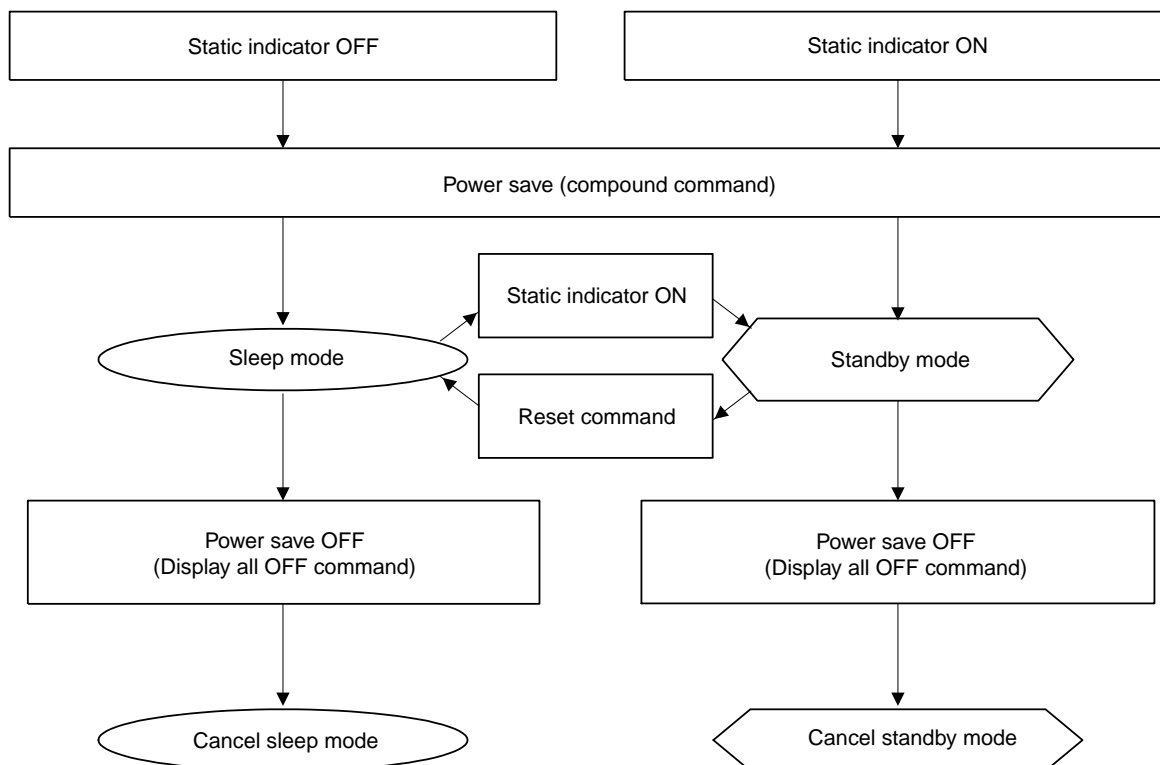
Static indicator OFF

Static indicator ON

Power save (compound command)

Static indicator ON

Sleep mode

Standby mode

Reset command

Power save OFF
(Display all OFF command)

Power save OFF
(Display all OFF command)

Cancel sleep mode

Cancel standby mode